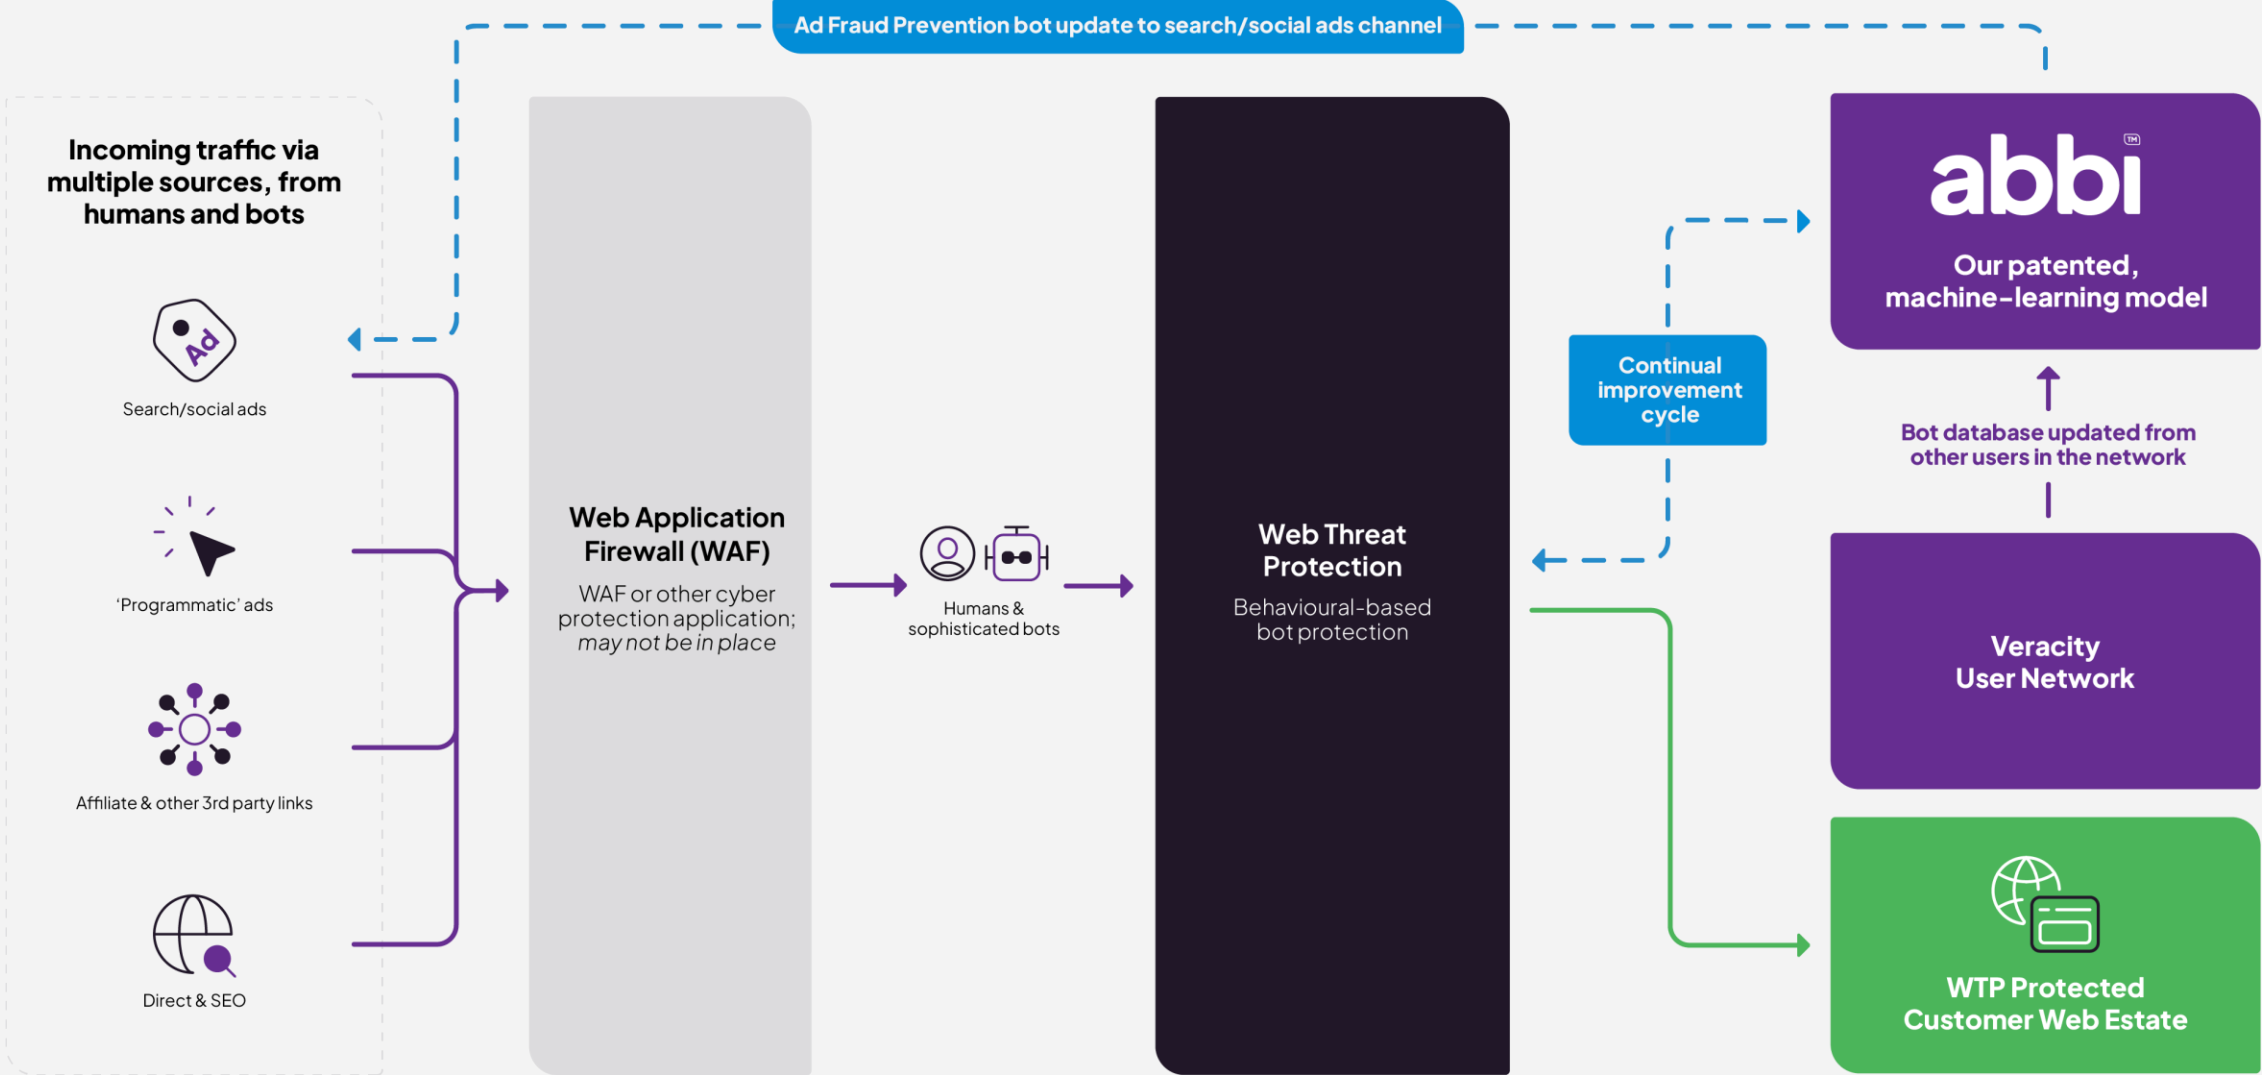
Ad Fraud Prevention bot update to search/social ads channel

Incoming traffic via multiple sources, from humans and bots

Ad

Search/social ads

'Programmatic' ads

Affiliate & other 3rd party links

Direct & SEO

Web Application Firewall (WAF)

WAF or other cyber protection application; *may not be in place*

Humans & sophisticated bots

Web Threat Protection

Behavioural-based bot protection

Continual improvement cycle

abbi™

Our patented, machine-learning model

Bot database updated from other users in the network

Veracity User Network

WTP Protected Customer Web Estate